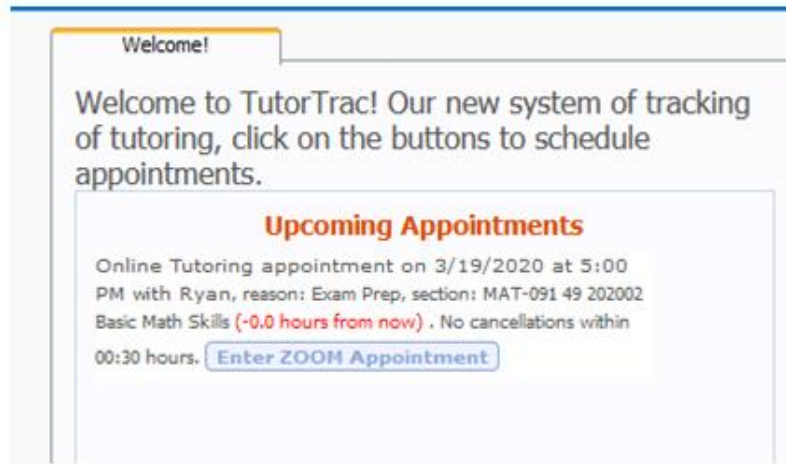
Welcome!

Welcome to TutorTrac! Our new system of tracking of tutoring, click on the buttons to schedule appointments.

Upcoming Appointments

Online Tutoring appointment on 3/19/2020 at 5:00 PM with Ryan, reason: Exam Prep, section: MAT-091 49 202002 Basic Math Skills (-0.0 hours from now) . No cancellations within 00:30 hours. Enter ZOOM Appointment